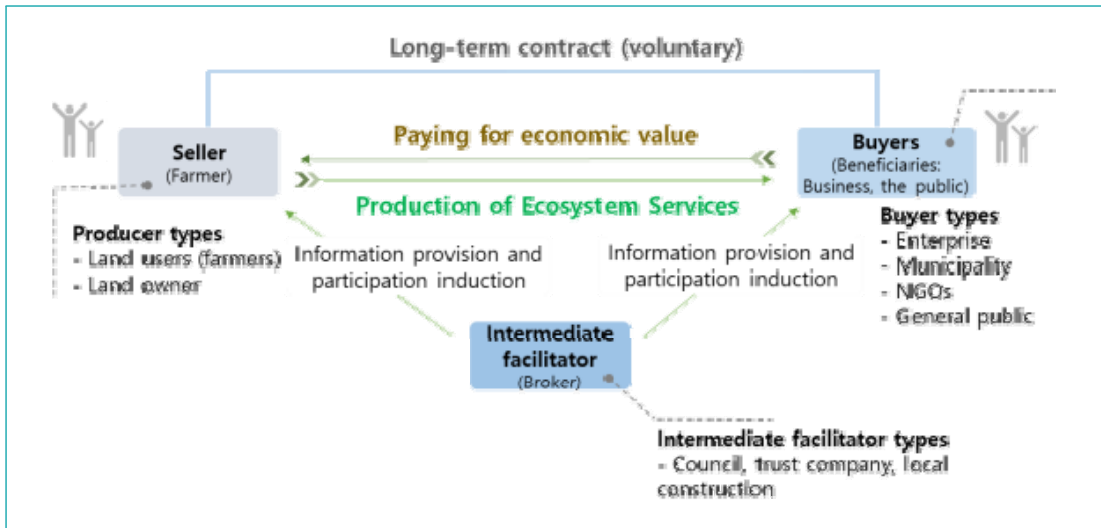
Long-term contract (voluntary)

Seller
(Farmer)

Paying for economic value

Production of Ecosystem Services

Buyers
(Beneficiaries: Business, the public)

Producer types
- Land users (farmers)
- Land owner

Information provision and participation induction

Information provision and participation induction

Buyer types
- Enterprise
- Municipality
- NGOs
- General public

Intermediate facilitator
(Broker)

Intermediate facilitator types
- Council, trust company, local construction